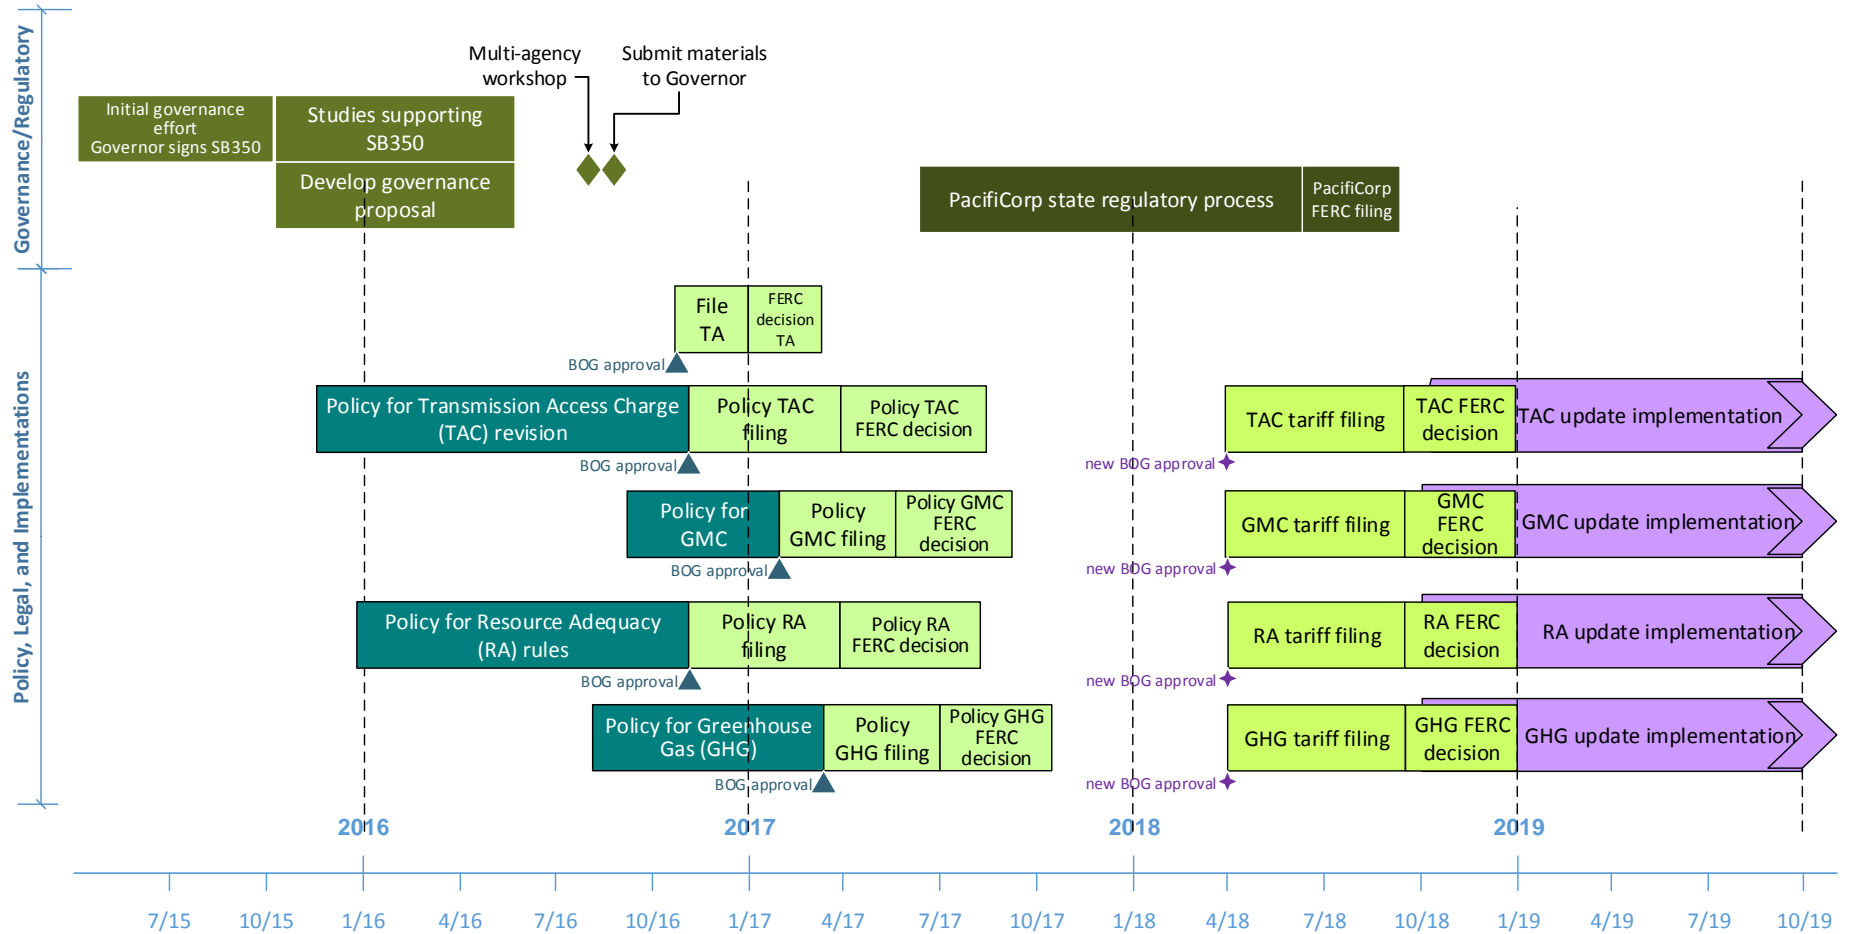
Governance/Regulatory

Policy, Legal, and Implementations

Multi-agency workshop

Submit materials to Governor

Initial governance effort Governor signs SB350

Studies supporting SB350

Develop governance proposal

PacifiCorp state regulatory process

PacifiCorp FERC filing

File TA

FERC decision TA

BOG approval

Policy for Transmission Access Charge (TAC) revision

Policy TAC filing

Policy TAC FERC decision

BOG approval

new BOG approval

TAC tariff filing

TAC FERC decision

TAC update implementation

Policy for GMC

Policy GMC filing

Policy GMC FERC decision

BOG approval

new BOG approval

GMC tariff filing

GMC FERC decision

GMC update implementation

Policy for Resource Adequacy (RA) rules

Policy RA filing

Policy RA FERC decision

BOG approval

new BOG approval

RA tariff filing

RA FERC decision

RA update implementation

Policy for Greenhouse Gas (GHG)

Policy GHG filing

Policy GHG FERC decision

BOG approval

new BOG approval

GHG tariff filing

GHG FERC decision

GHG update implementation

2016

2017

2018

2019

7/15 10/15 1/16 4/16 7/16 10/16 1/17 4/17 7/17 10/17 1/18 4/18 7/18 10/18 1/19 4/19 7/19 10/19